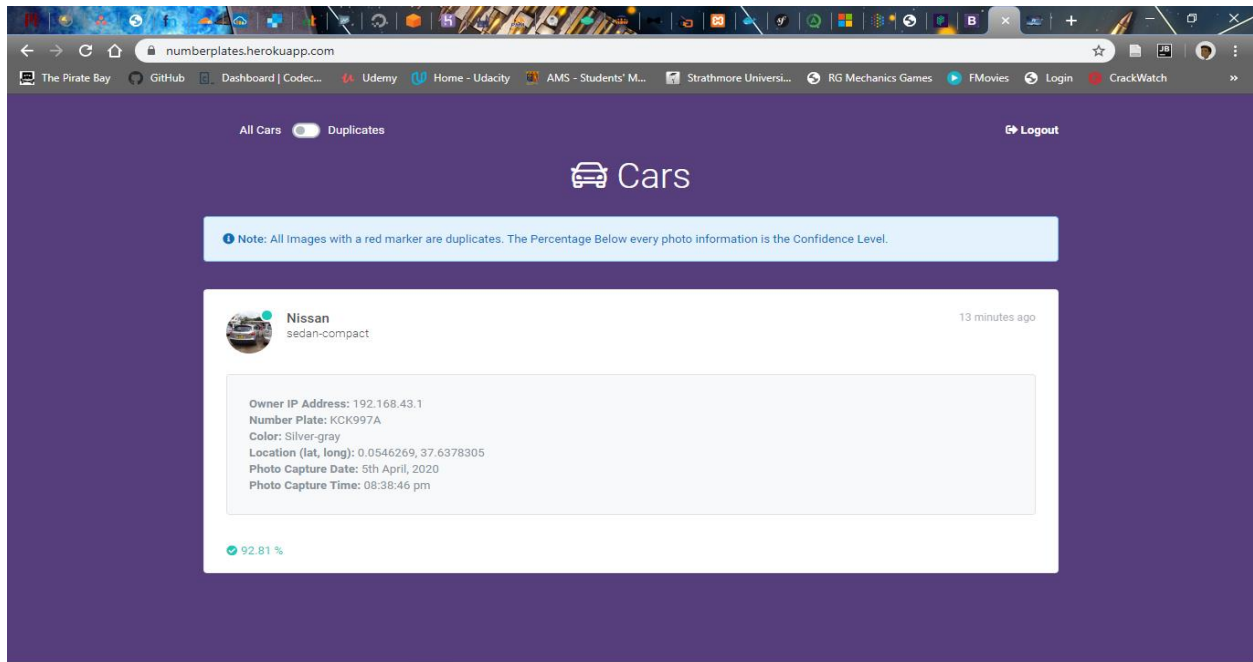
numberplates.herokuapp.com

The Pirate Bay GitHub Dashboard | Codec... Udemy Home - Udacity AMS - Students' M... Strathmore Universi... RG Mechanics Games FMovies Login CrackWatch

All Cars Duplicates

Logout

Cars

Note: All Images with a red marker are duplicates. The Percentage Below every photo information is the Confidence Level.

Nissan
sedan-compact

13 minutes ago

Owner IP Address: 192.168.43.1
Number Plate: KCK997A
Color: Silver-gray
Location (lat, long): 0.0546269, 37.6378305
Photo Capture Date: 5th April, 2020
Photo Capture Time: 08:38:46 pm

92.81 %